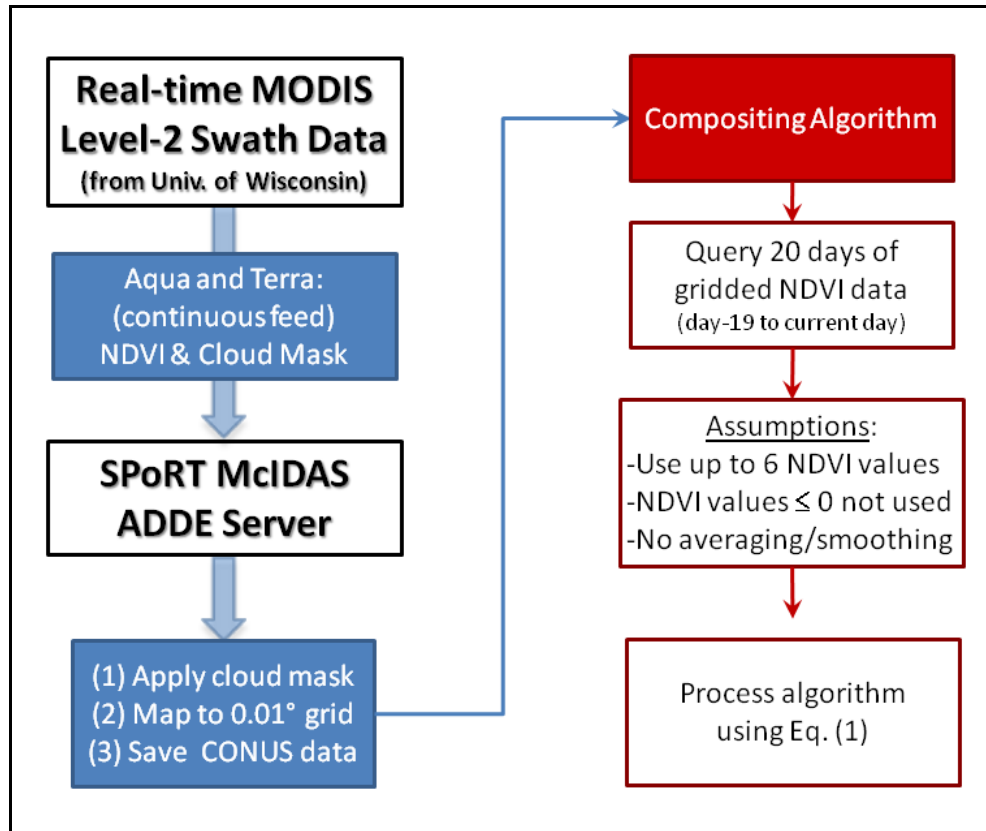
Real-time MODIS Level-2 Swath Data
(from Univ. of Wisconsin)

Aqua and Terra: (continuous feed) NDVI & Cloud Mask

SPoRT McIDAS ADDE Server

(1) Apply cloud mask
(2) Map to 0.01° grid
(3) Save CONUS data

Compositing Algorithm

Query 20 days of gridded NDVI data
(day-19 to current day)

Assumptions:
-Use up to 6 NDVI values
-NDVI values $\leq 0$ not used
-No averaging/smoothing

Process algorithm using Eq. (1)